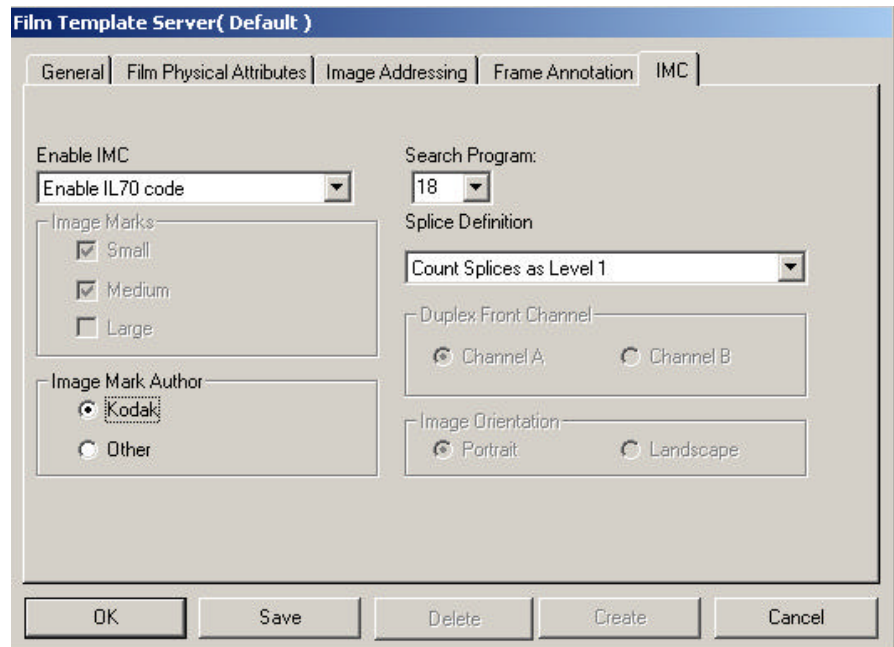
Film Template Server( Default )

General | Film Physical Attributes | Image Addressing | Frame Annotation | IMC

Enable IMC
Enable IL70 code

Image Marks
Small
Medium
Large

Image Mark Author
Kodak
Other

Search Program:
18

Splice Definition
Count Splices as Level 1

Duplex Front Channel
Channel A
Channel B

Image Orientation
Portrait
Landscape

OK
Save
Delete
Create
Cancel